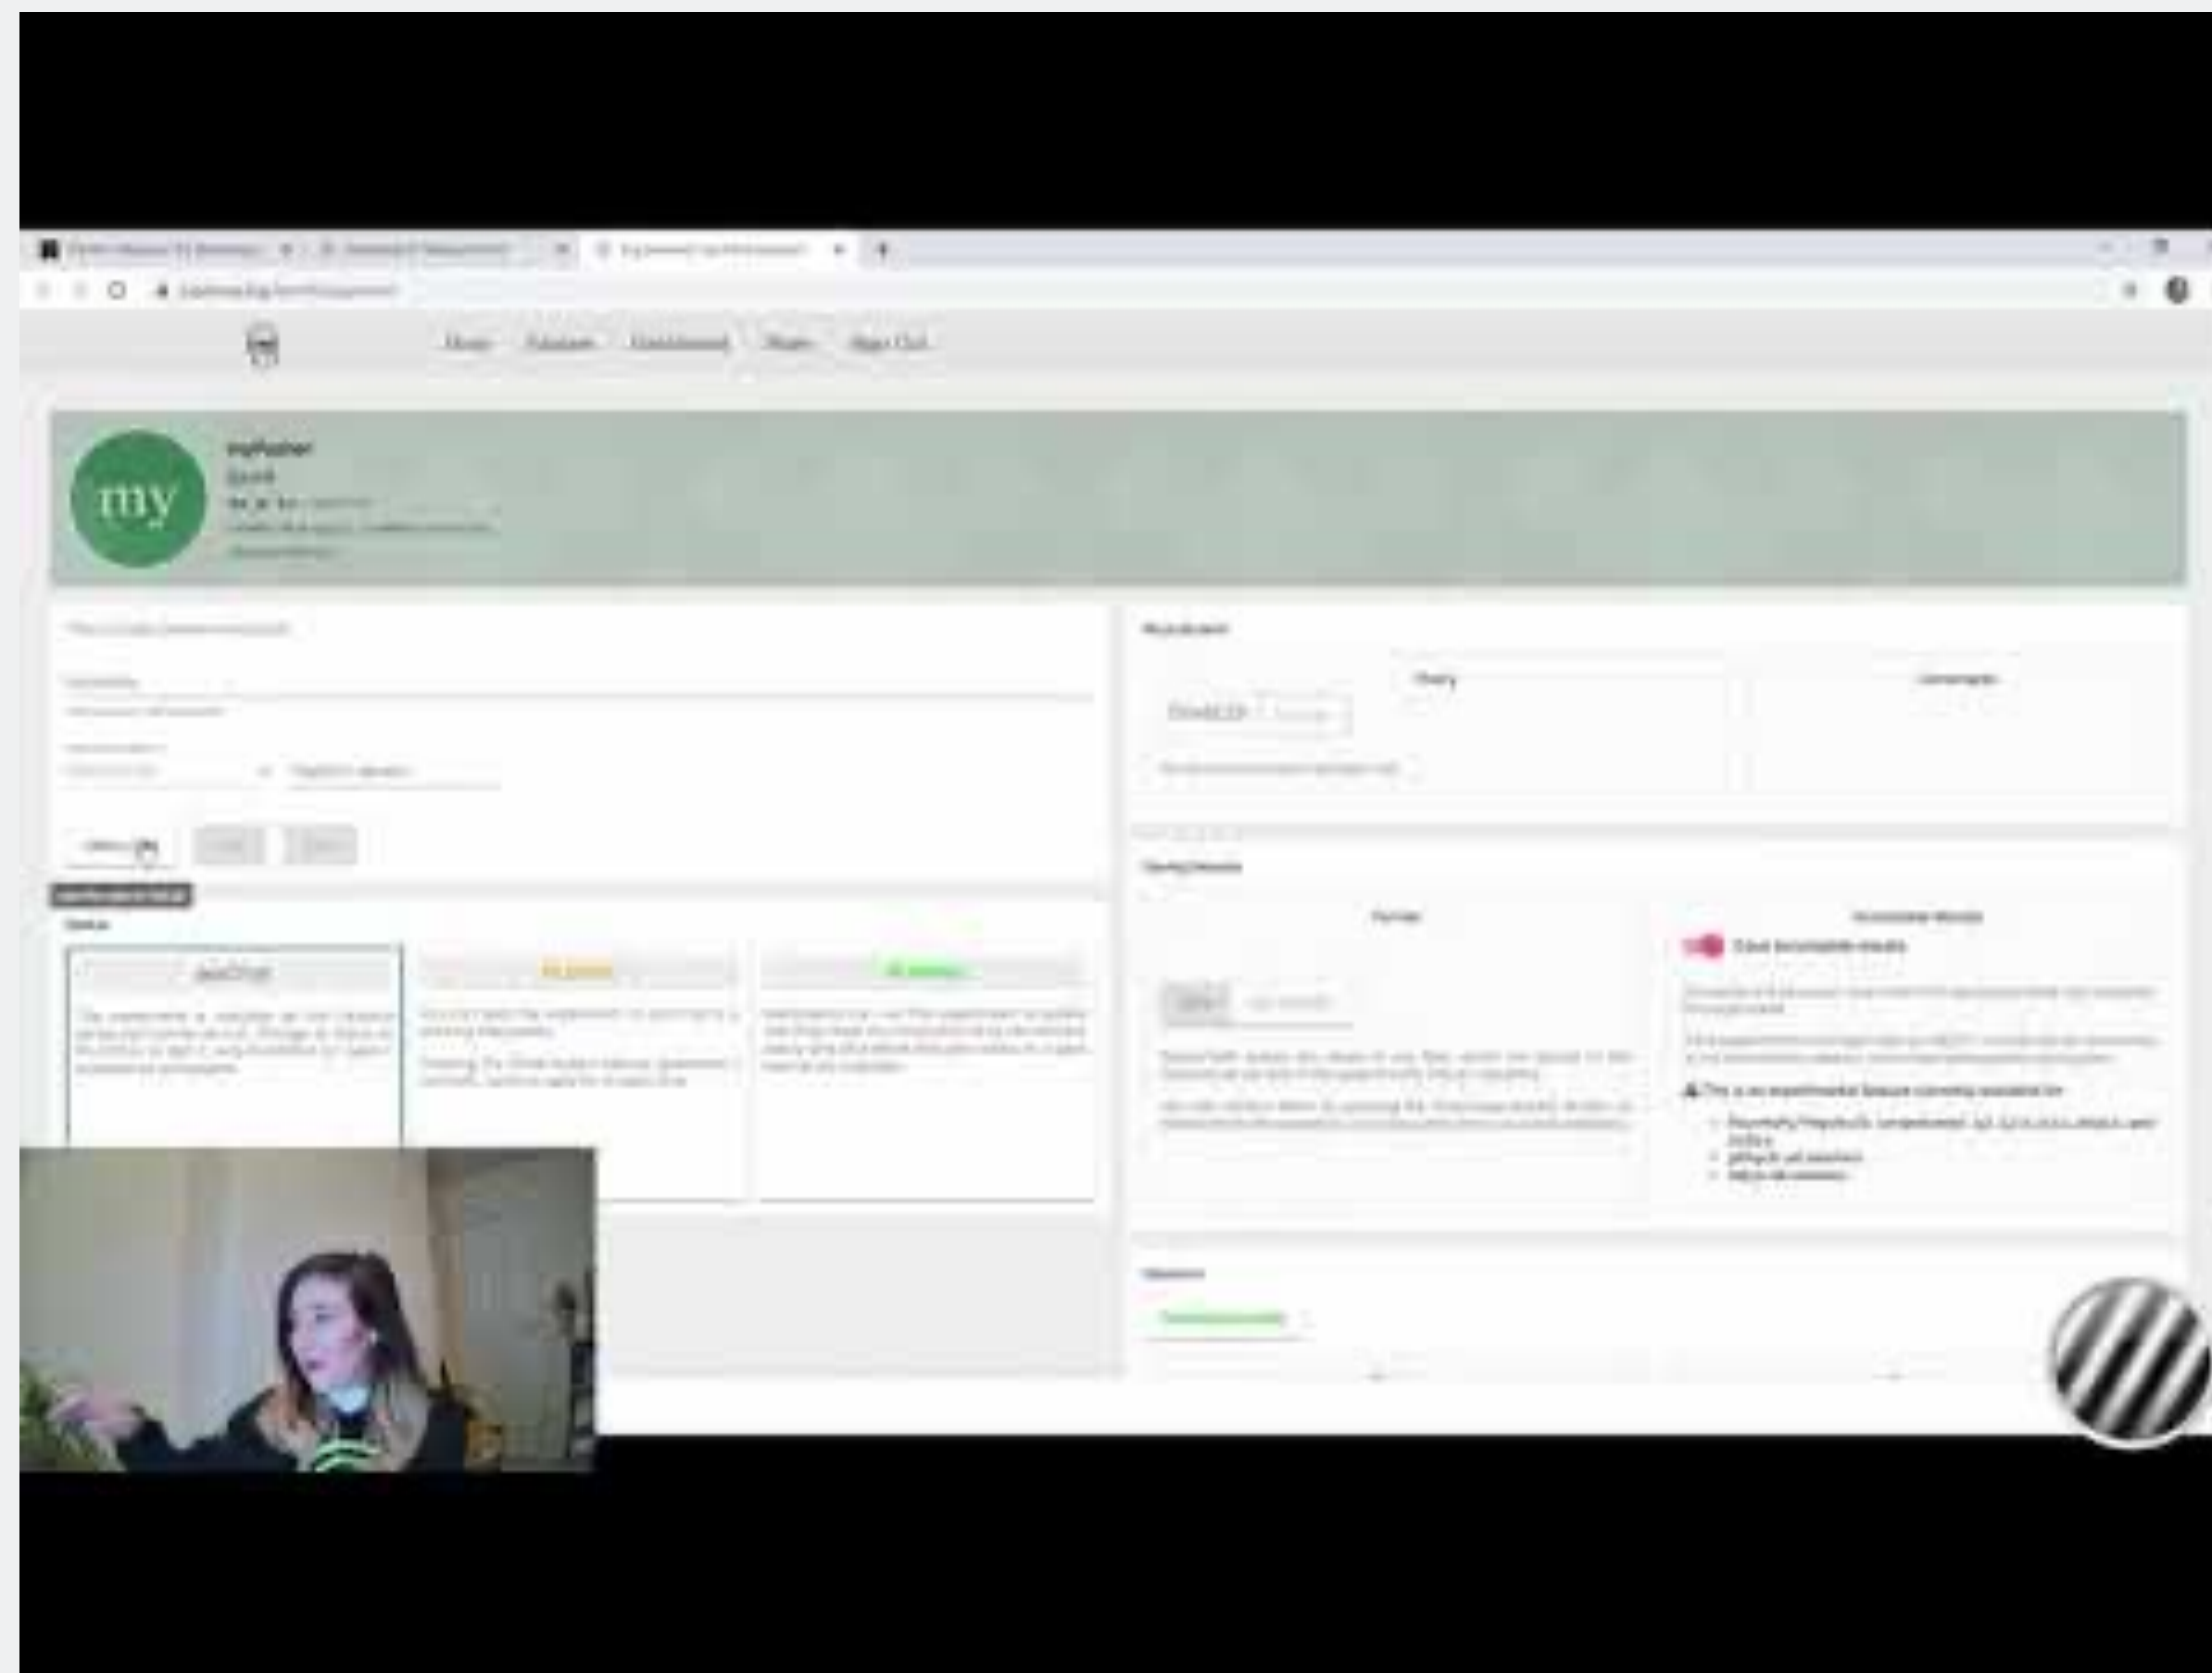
Home Studies Dashboard Share Sign Out

my

myPlasher

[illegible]

Status

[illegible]

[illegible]

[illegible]

Saving Results

Format

Incremental Results

Save incomplete results

This is an experimental feature currently available for

Datapipe